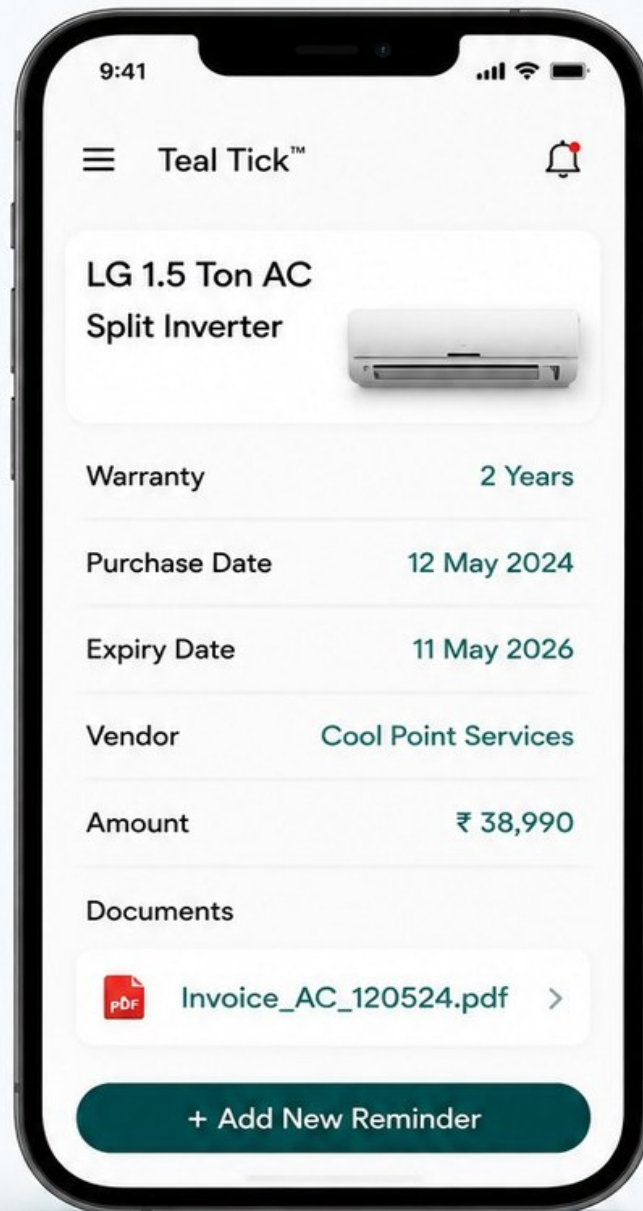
9:41

Teal Tick™

LG 1.5 Ton AC
Split Inverter

| | |
|---|---|
| Warranty | 2 Years |
| Purchase Date | 12 May 2024 |
| Expiry Date | 11 May 2026 |
| Vendor | Cool Point Services |
| Amount | ₹ 38,990 |

Documents

PDF Invoice_AC_120524.pdf >

+ Add New Reminder